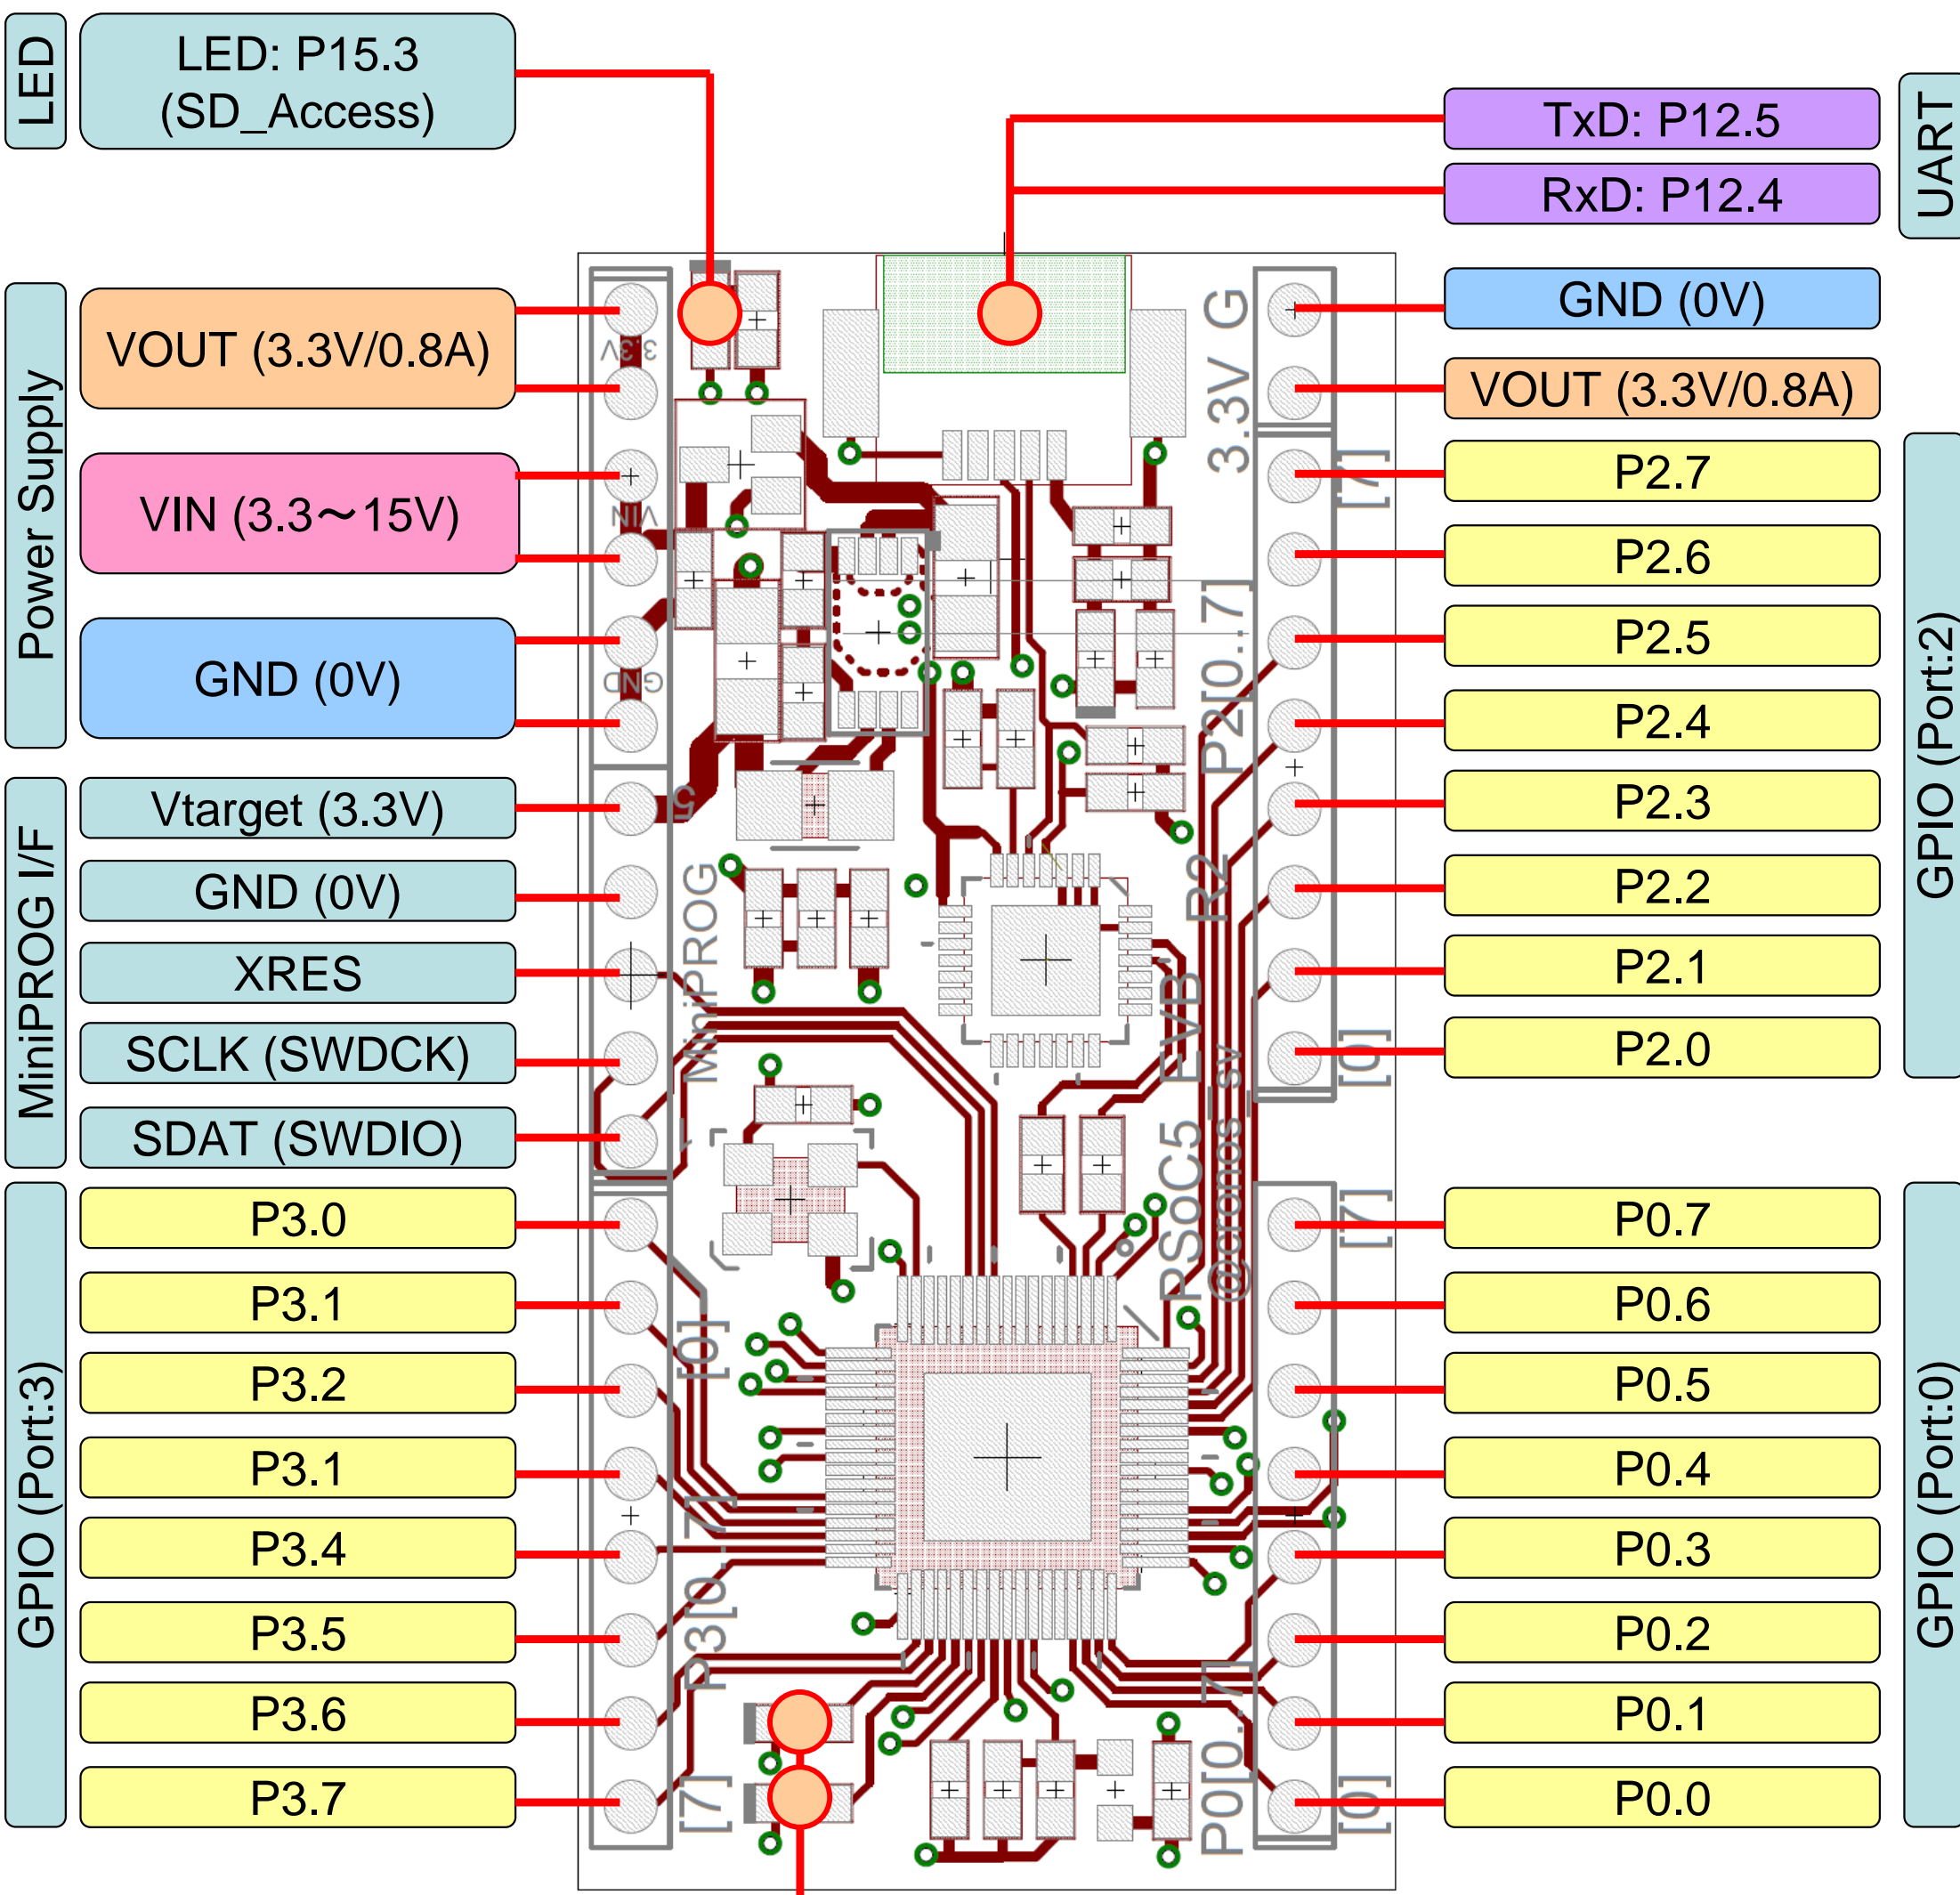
LED

LED: P15.3 (SD_Access)

TxD: P12.5

RxD: P12.4

UART

Power Supply

VOUT (3.3V/0.8A)

VIN (3.3～15V)

GND (0V)

GND (0V)

VOUT (3.3V/0.8A)

MiniPROG I/F

Vtarget (3.3V)

GND (0V)

XRES

SCLK (SWDCK)

SDAT (SWDIO)

P2.7

P2.6

P2.5

P2.4

P2.3

P2.2

P2.1

P2.0

GPIO (Port:2)

GPIO (Port:3)

P3.0

P3.1

P3.2

P3.1

P3.4

P3.5

P3.6

P3.7

P0.7

P0.6

P0.5

P0.4

P0.3

P0.2

P0.1

P0.0

GPIO (Port:0)

3.3V

VIN

GND

3.3V G

[7]

P2[0..7]

[0]

MiniPROG

PSoC5 EVB R2

@cronos_sy

[0]

P3[0..7]

[7]

[7]

P0[0..7]

[0]